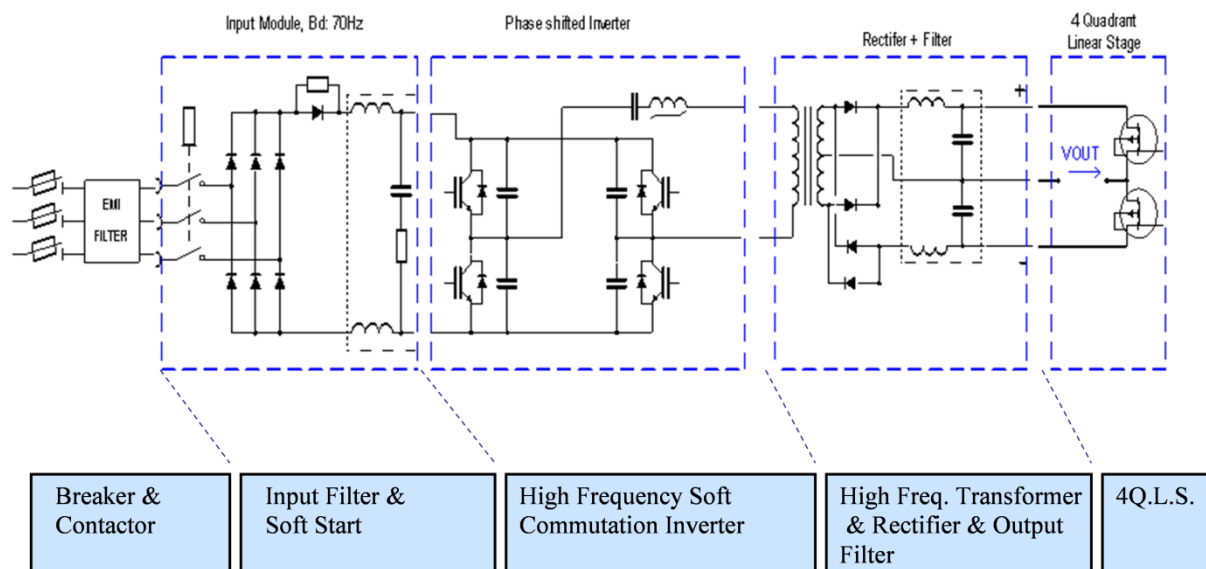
Input Module, Bd: 70Hz

Phase shifted Inverter

Rectifer + Filter

4 Quadrant Linear Stage

EMI FILTER

+

VOUT

-

Breaker & Contactor

Input Filter & Soft Start

High Frequency Soft Commutation Inverter

High Freq. Transformer & Rectifier & Output Filter

4Q.L.S.